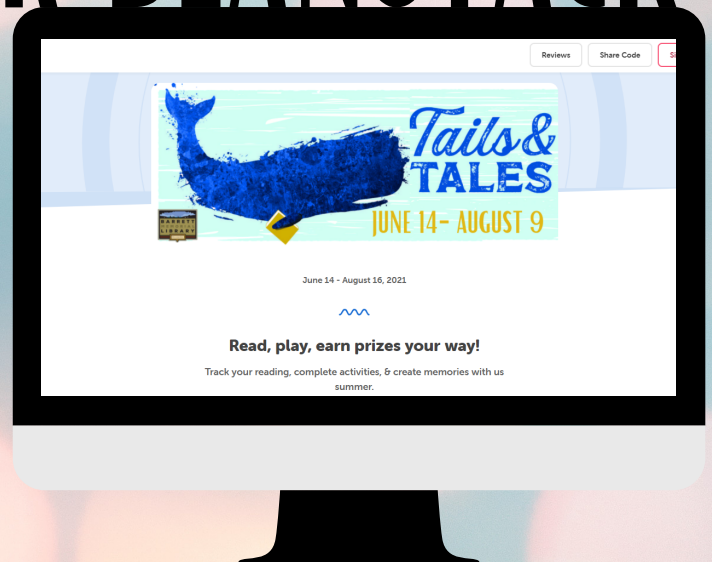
Reviews

Share Code

Si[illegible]

Tails & TALES

JUNE 14- AUGUST 9

BARRETT LIBRARY

June 14 - August 16, 2021

Read, play, earn prizes your way!

Track your reading, complete activities, & create memories with us summer.